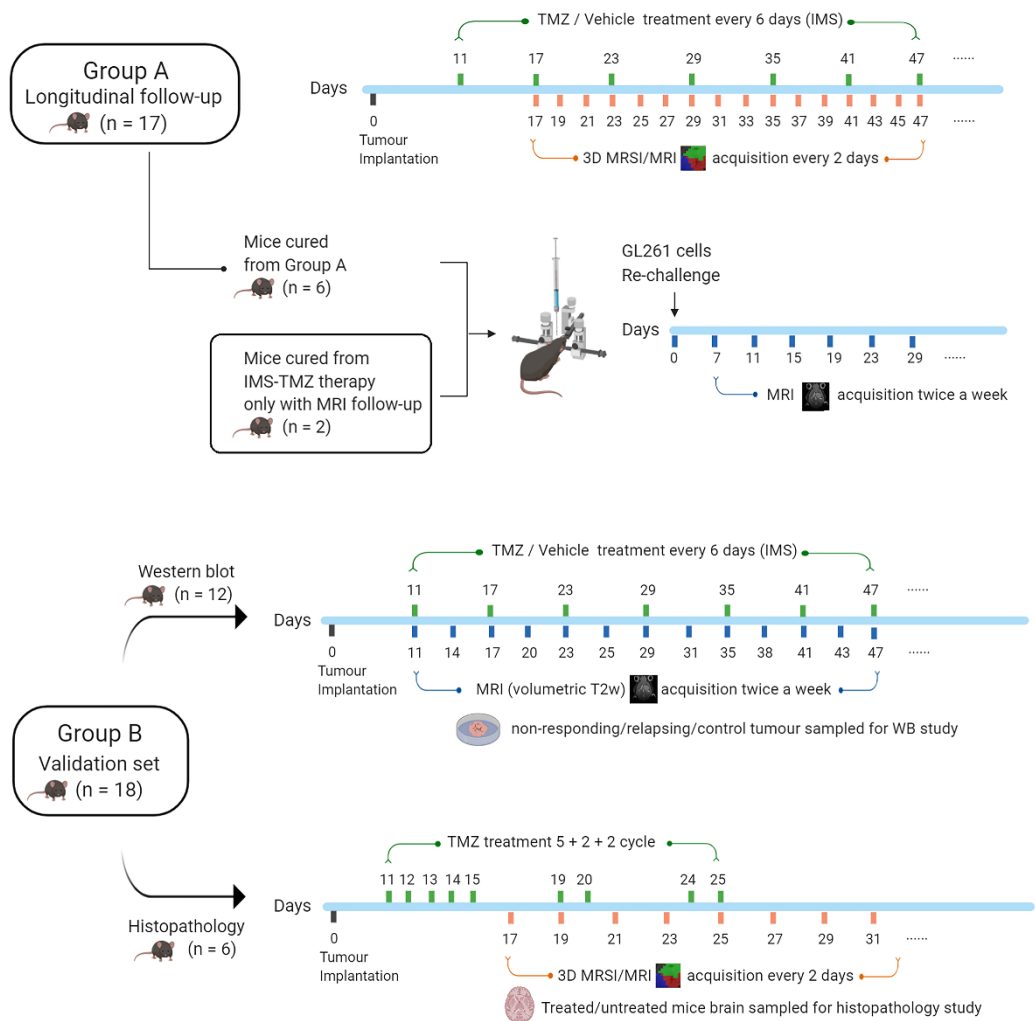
Group A
Longitudinal follow-up
(n = 17)

TMZ / Vehicle treatment every 6 days (IMS)

11 17 23 29 35 41 47 ......

Days

0
Tumour Implantation

17 19 21 23 25 27 29 31 33 35 37 39 41 43 45 47 ......

3D MRSI/MRI acquisition every 2 days

Mice cured from Group A
(n = 6)

Mice cured from IMS-TMZ therapy only with MRI follow-up
(n = 2)

GL261 cells Re-challenge

Days

0 7 11 15 19 23 29 ......

MRI acquisition twice a week

Western blot
(n = 12)

TMZ / Vehicle treatment every 6 days (IMS)

11 17 23 29 35 41 47 ......

Days

0
Tumour Implantation

11 14 17 20 23 25 29 31 35 38 41 43 47 ......

MRI (volumetric T2w) acquisition twice a week

non-responding/relapsing/control tumour sampled for WB study

Group B
Validation set
(n = 18)

TMZ treatment 5 + 2 + 2 cycle

11 12 13 14 15 19 20 24 25

Histopathology
(n = 6)

Days

0
Tumour Implantation

17 19 21 23 25 27 29 31 ......

3D MRSI/MRI acquisition every 2 days

Treated/untreated mice brain sampled for histopathology study